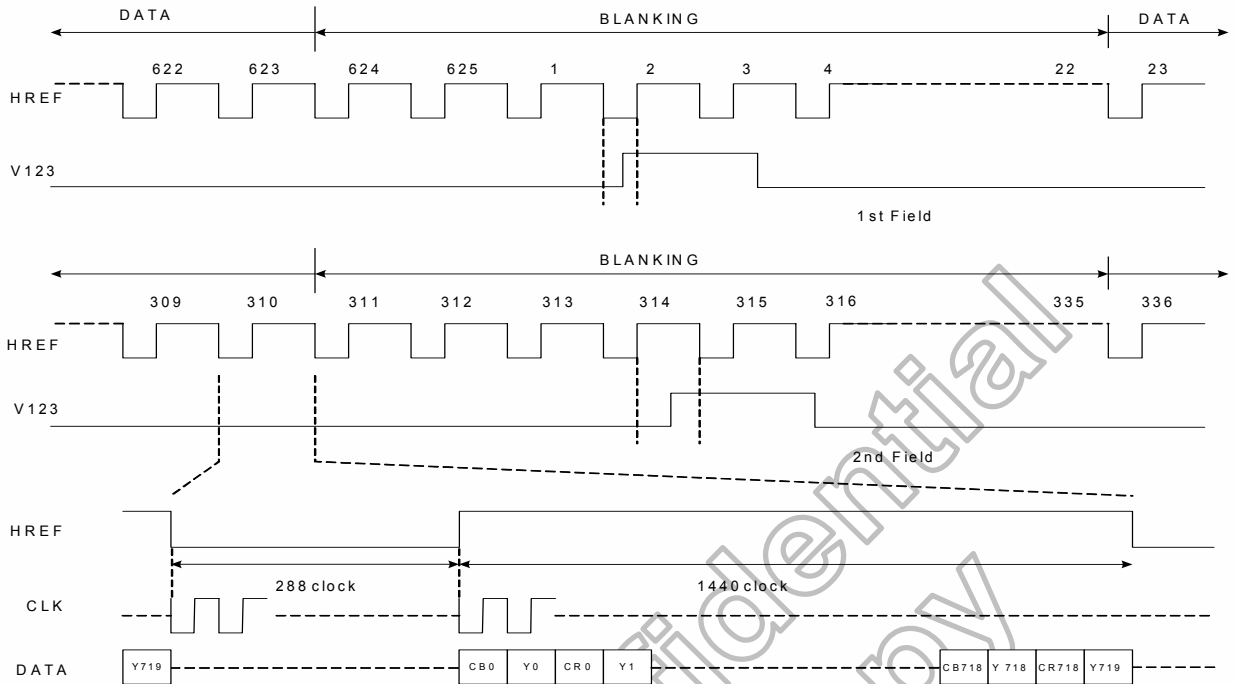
DATA
BLANKING
DATA
622 623 624 625 1 2 3 4 22 23
HREF
V123
1st Field

BLANKING
309 310 311 312 313 314 315 316 335 336
HREF
V123
2nd Field

HREF
288 clock
1440 clock
CLK
DATA
Y719
CB0 Y0 CR0 Y1
CB718 Y 718 CR718 Y719

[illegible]